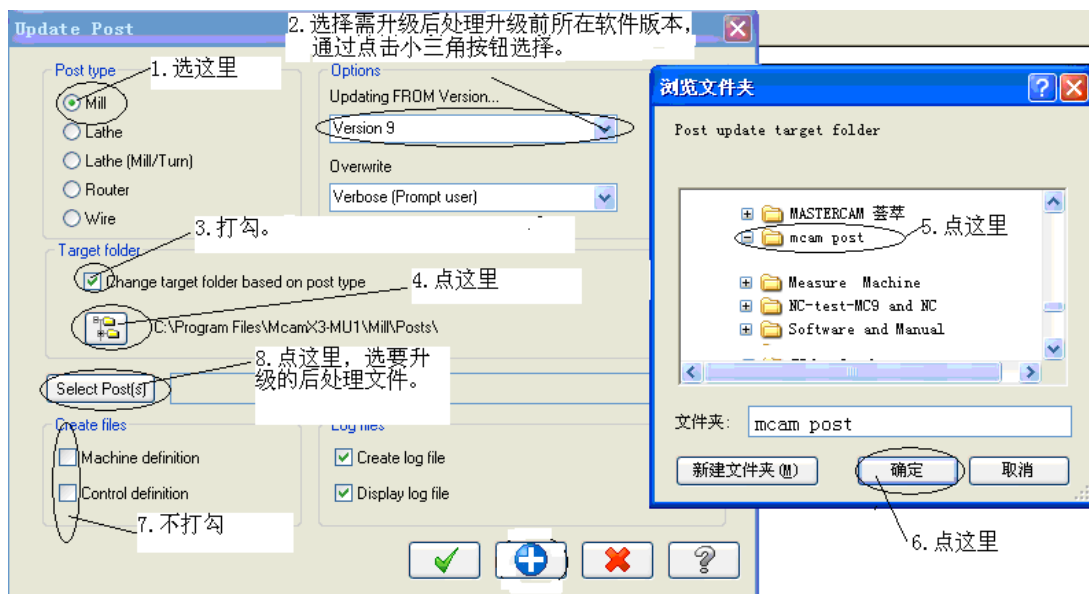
Update Post

2. 选择需升级后处理升级前所在软件版本，通过点击小三角按钮选择。

Post type
1. 选这里
Mill
Lathe
Lathe (Mill/Turn)
Router
Wire

Options
Updating FROM Version...
Version 9
Overwrite
Verbose (Prompt user)

3. 打勾。

Target folder
Change target folder based on post type
4. 点这里
C:\Program Files\McamX3-MU1\Mill\Posts\

8. 点这里，选要升级的后处理文件。
Select Post(s)

Create files
Machine definition
Control definition
7. 不打勾

Log files
Create log file
Display log file

浏览文件夹
Post update target folder
MASTERCAM 荟萃
mcam post
5. 点这里
Measure Machine
NC-test-MC9 and NC
Software and Manual
文件夹: mcam post
新建文件夹 (M)
确定
取消
6. 点这里